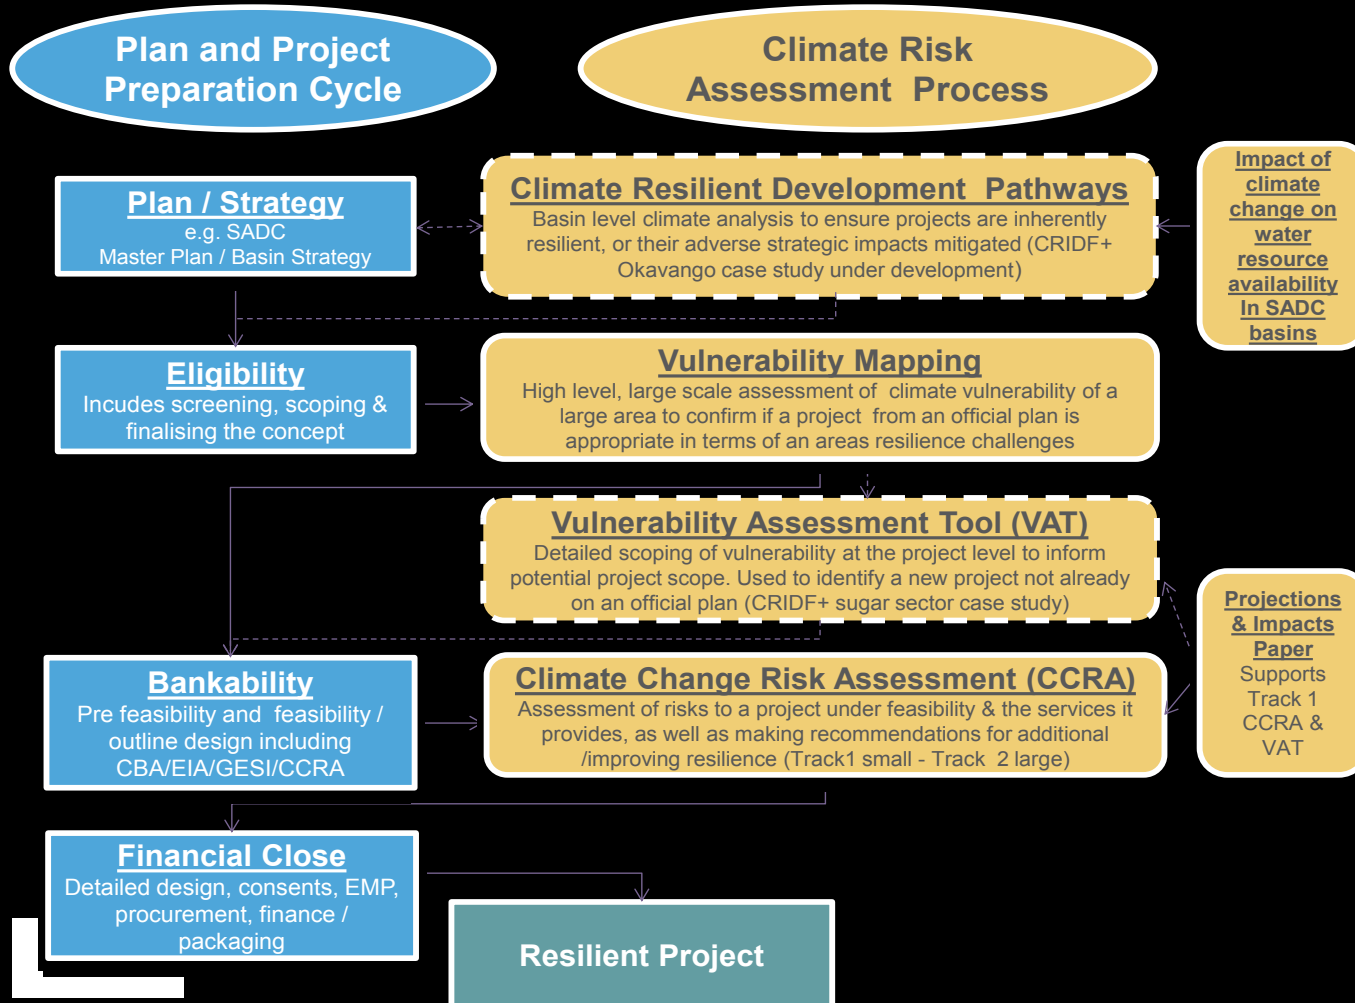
Plan and Project Preparation Cycle

Climate Risk Assessment Process

Plan / Strategy
e.g. SADC
Master Plan / Basin Strategy

Climate Resilient Development Pathways
Basin level climate analysis to ensure projects are inherently resilient, or their adverse strategic impacts mitigated (CRIDF+ Okavango case study under development)

Impact of climate change on water resource availability In SADC basins

Eligibility
Incudes screening, scoping & finalising the concept

Vulnerability Mapping
High level, large scale assessment of climate vulnerability of a large area to confirm if a project from an official plan is appropriate in terms of an areas resilience challenges

Vulnerability Assessment Tool (VAT)
Detailed scoping of vulnerability at the project level to inform potential project scope. Used to identify a new project not already on an official plan (CRIDF+ sugar sector case study)

Projections & Impacts Paper
Supports Track 1 CCRA & VAT

Bankability
Pre feasibility and feasibility / outline design including CBA/EIA/GESI/CCRA

Climate Change Risk Assessment (CCRA)
Assessment of risks to a project under feasibility & the services it provides, as well as making recommendations for additional /improving resilience (Track1 small - Track 2 large)

Financial Close
Detailed design, consents, EMP, procurement, finance / packaging

Resilient Project